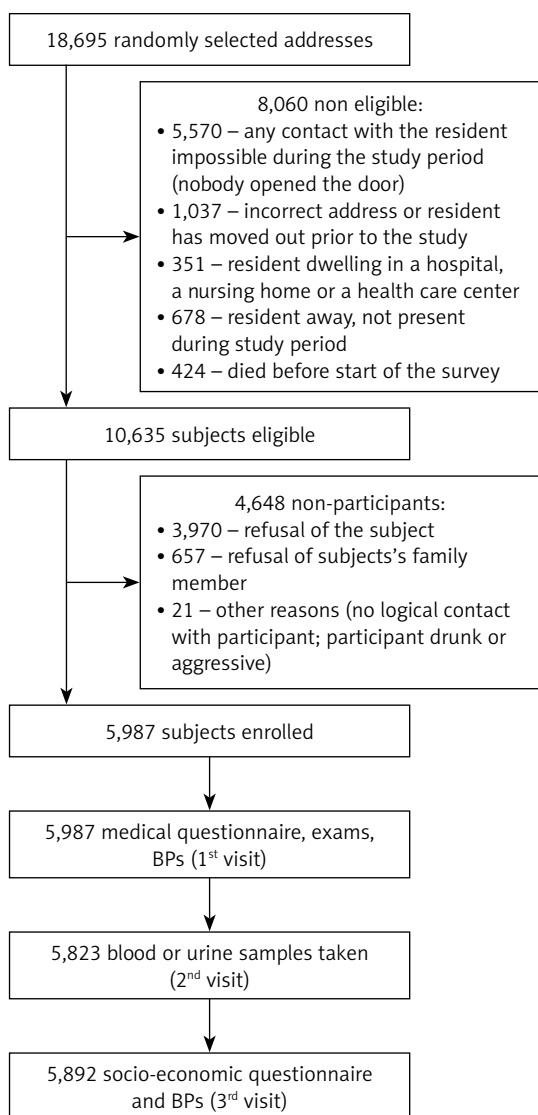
18,695 randomly selected addresses

8,060 non eligible:
• 5,570 – any contact with the resident impossible during the study period (nobody opened the door)
• 1,037 – incorrect address or resident has moved out prior to the study
• 351 – resident dwelling in a hospital, a nursing home or a health care center
• 678 – resident away, not present during study period
• 424 – died before start of the survey

10,635 subjects eligible

4,648 non-participants:
• 3,970 – refusal of the subject
• 657 – refusal of subjects's family member
• 21 – other reasons (no logical contact with participant; participant drunk or aggressive)

5,987 subjects enrolled

5,987 medical questionnaire, exams, BPs (1$^{st}$ visit)

5,823 blood or urine samples taken (2$^{nd}$ visit)

5,892 socio-economic questionnaire and BPs (3$^{rd}$ visit)